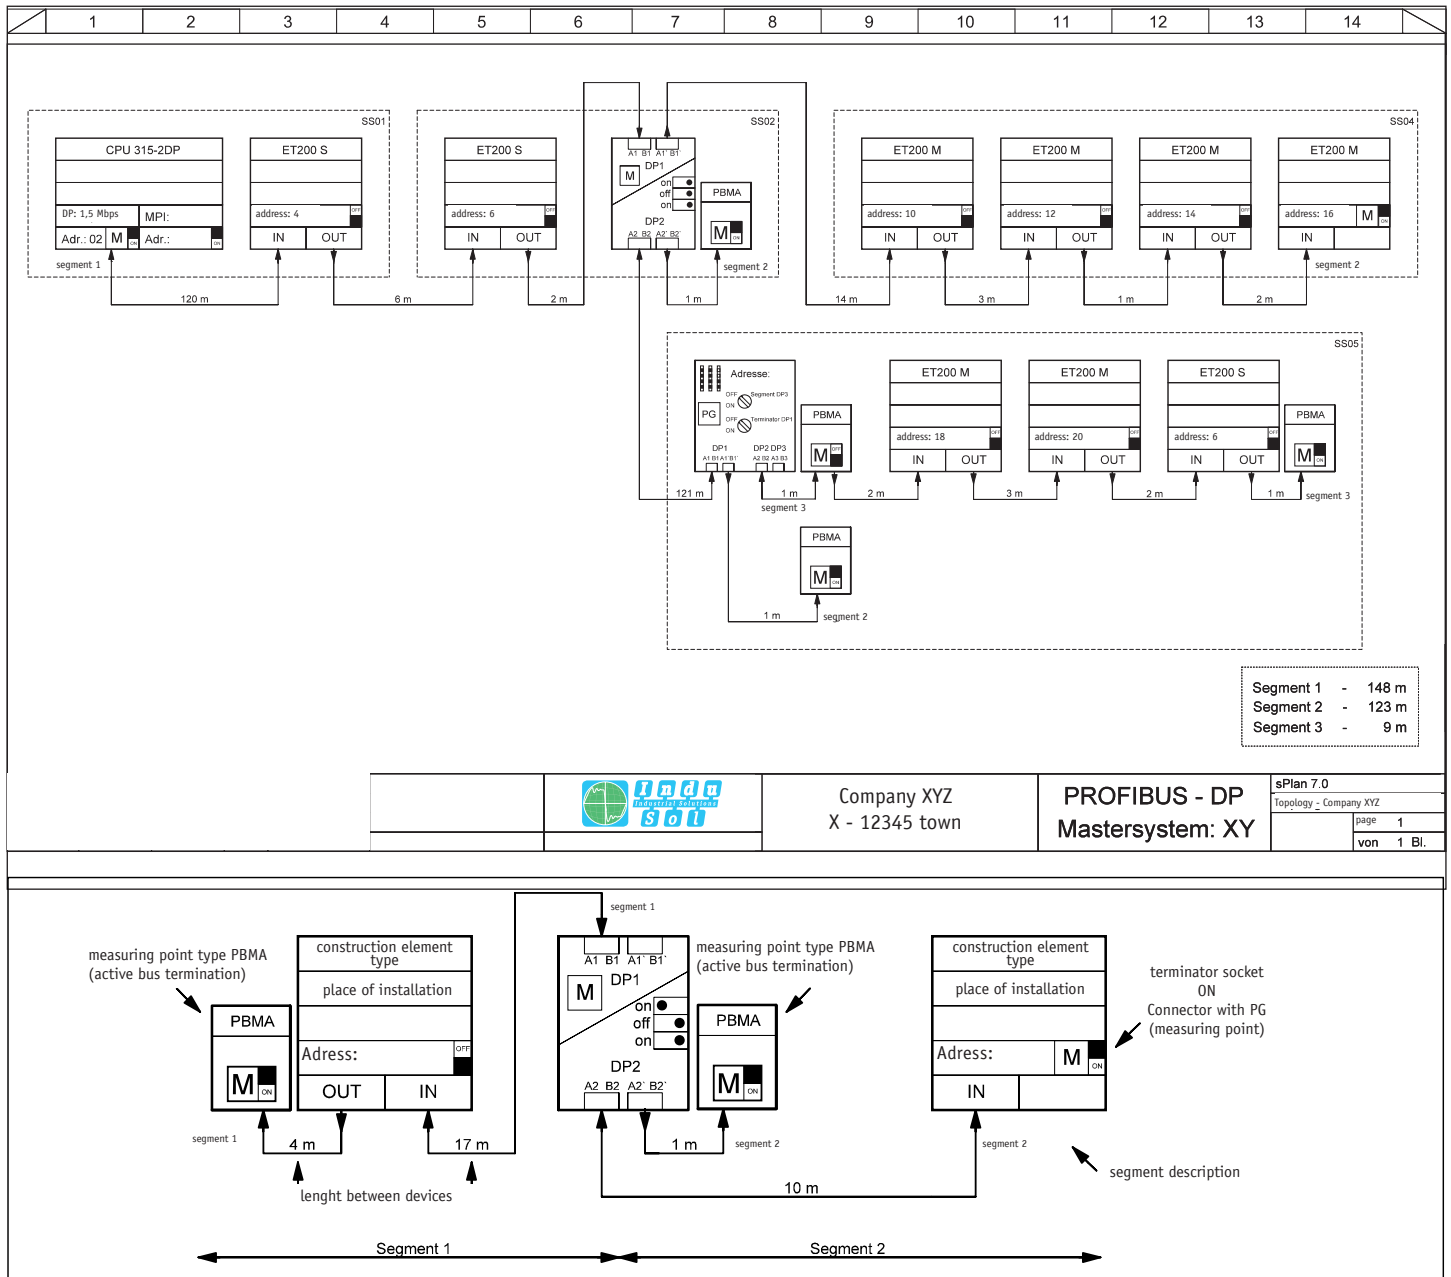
1 2 3 4 5 6 7 8 9 10 11 12 13 14

SS01

CPU 315-2DP

DP: 1,5 Mbps MPI:

Adr.: 02 M ON Adr.: ON

ET200 S

address: 4 OFF

IN OUT

segment 1

120 m

6 m

SS02

ET200 S

address: 6 OFF

IN OUT

2 m

A1 B1 A1´ B1´

M DP1

on off on

DP2

A2 B2 A2´ B2´

PBMA

M ON

segment 2

1 m

SS04

ET200 M

address: 10 OFF

IN OUT

ET200 M

address: 12 OFF

IN OUT

ET200 M

address: 14 OFF

IN OUT

ET200 M

address: 16 M ON

IN

segment 2

14 m

3 m

1 m

2 m

SS05

Adresse:

OFF Segment DP3 ON

PG

OFF Terminator DP1 ON

DP1 DP2 DP3

A1 B1 A1´B1´ A2 B2 A3 B3

PBMA

M OFF

ET200 M

address: 18 OFF

IN OUT

ET200 M

address: 20 OFF

IN OUT

ET200 S

address: 6 OFF

IN OUT

PBMA

M ON

121 m

1 m

segment 3

2 m

3 m

2 m

1 m

segment 3

PBMA

M ON

1 m

segment 2

| Segment 1 | - | 148 m |
|---|---|---|
| Segment 2 | - | 123 m |
| Segment 3 | - | 9 m |

Indu Industrial Solutions Sol

Company XYZ
X - 12345 town

PROFIBUS - DP
Mastersystem: XY

sPlan 7.0
Topology - Company XYZ
page 1
von 1 Bl.

measuring point type PBMA (active bus termination)

PBMA

M ON

segment 1

construction element type

place of installation

Adress: OFF

OUT IN

4 m

17 m

lenght between devices

segment 1

A1 B1 A1´ B1´

M DP1

on off on

DP2

A2 B2 A2´ B2´

1 m

measuring point type PBMA (active bus termination)

PBMA

M ON

segment 2

10 m

construction element type

place of installation

Adress: M ON

IN

segment 2

terminator socket ON
Connector with PG (measuring point)

segment description

Segment 1

Segment 2